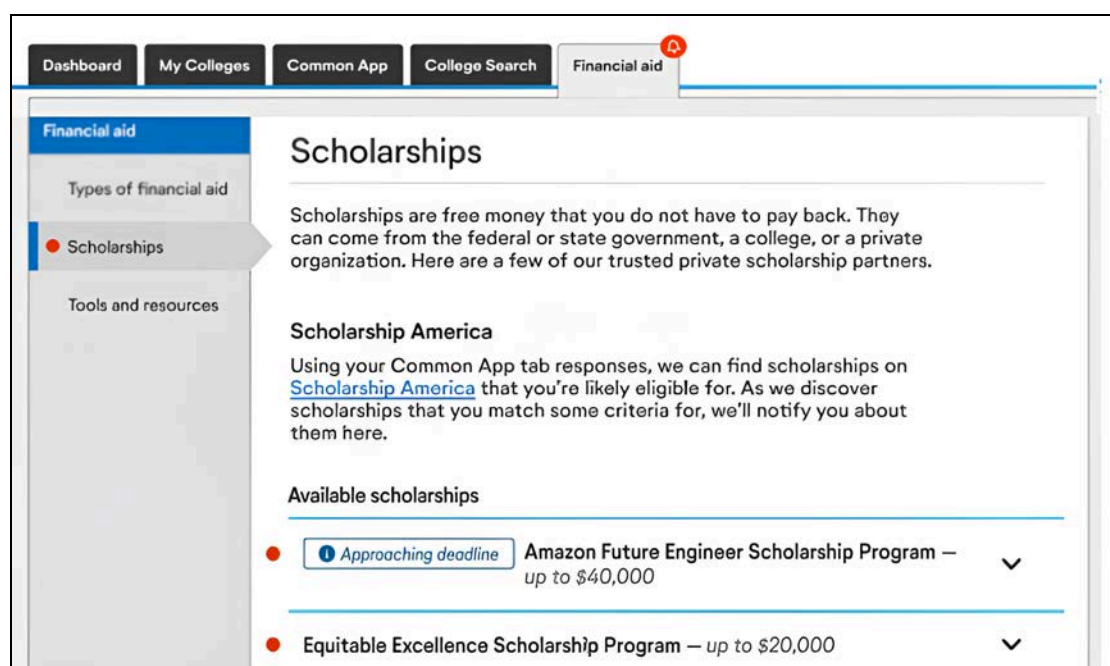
Dashboard My Colleges Common App College Search Financial aid

Financial aid

Types of financial aid

Scholarships

Tools and resources

Scholarships

Scholarships are free money that you do not have to pay back. They can come from the federal or state government, a college, or a private organization. Here are a few of our trusted private scholarship partners.

Scholarship America

Using your Common App tab responses, we can find scholarships on Scholarship America that you're likely eligible for. As we discover scholarships that you match some criteria for, we'll notify you about them here.

Available scholarships

Approaching deadline Amazon Future Engineer Scholarship Program — up to $40,000

Equitable Excellence Scholarship Program — up to $20,000